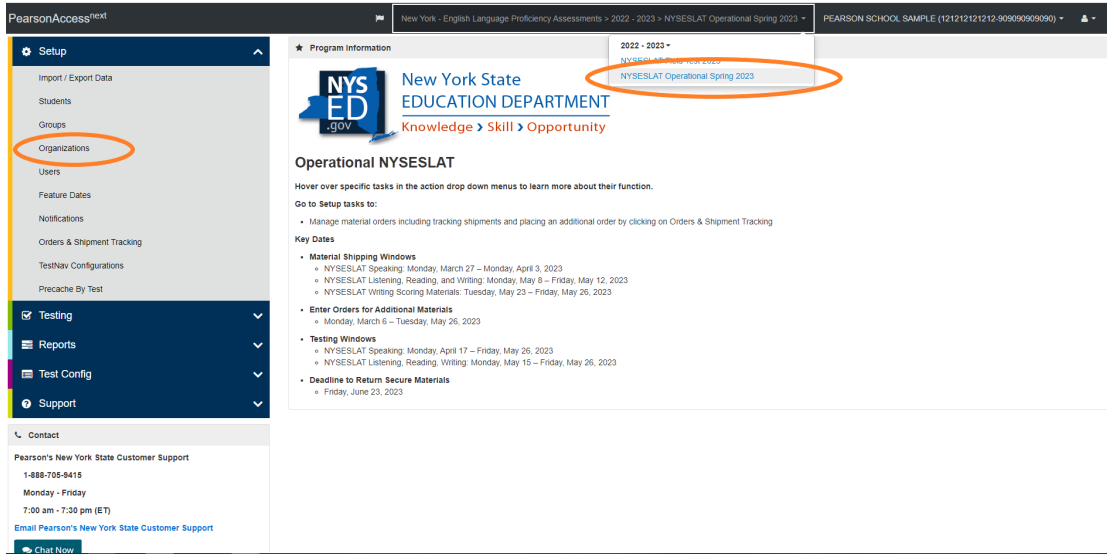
PearsonAccess$^{next}$

New York - English Language Proficiency Assessments > 2022 - 2023 > NYSESLAT Operational Spring 2023

PEARSON SCHOOL SAMPLE (121212121212-909090909090)

Setup

Import / Export Data

Students

Groups

Organizations

Users

Feature Dates

Notifications

Orders & Shipment Tracking

TestNav Configurations

Precache By Test

Testing

Reports

Test Config

Support

Contact

Pearson's New York State Customer Support

1-888-705-9415

Monday - Friday

7:00 am - 7:30 pm (ET)

Email Pearson's New York State Customer Support

Chat Now

Program Information

2022 - 2023

NYSESLAT Field Test 2023

NYSESLAT Operational Spring 2023

NYS ED .gov New York State EDUCATION DEPARTMENT Knowledge > Skill > Opportunity

Operational NYSESLAT

Hover over specific tasks in the action drop down menus to learn more about their function.

Go to Setup tasks to:

- Manage material orders including tracking shipments and placing an additional order by clicking on Orders & Shipment Tracking

Key Dates

- Material Shipping Windows
  - NYSESLAT Speaking: Monday, March 27 – Monday, April 3, 2023
  - NYSESLAT Listening, Reading, and Writing: Monday, May 8 – Friday, May 12, 2023
  - NYSESLAT Writing Scoring Materials: Tuesday, May 23 – Friday, May 26, 2023
- Enter Orders for Additional Materials
  - Monday, March 6 – Tuesday, May 26, 2023
- Testing Windows
  - NYSESLAT Speaking: Monday, April 17 – Friday, May 26, 2023
  - NYSESLAT Listening, Reading, Writing: Monday, May 15 – Friday, May 26, 2023
- Deadline to Return Secure Materials
  - Friday, June 23, 2023